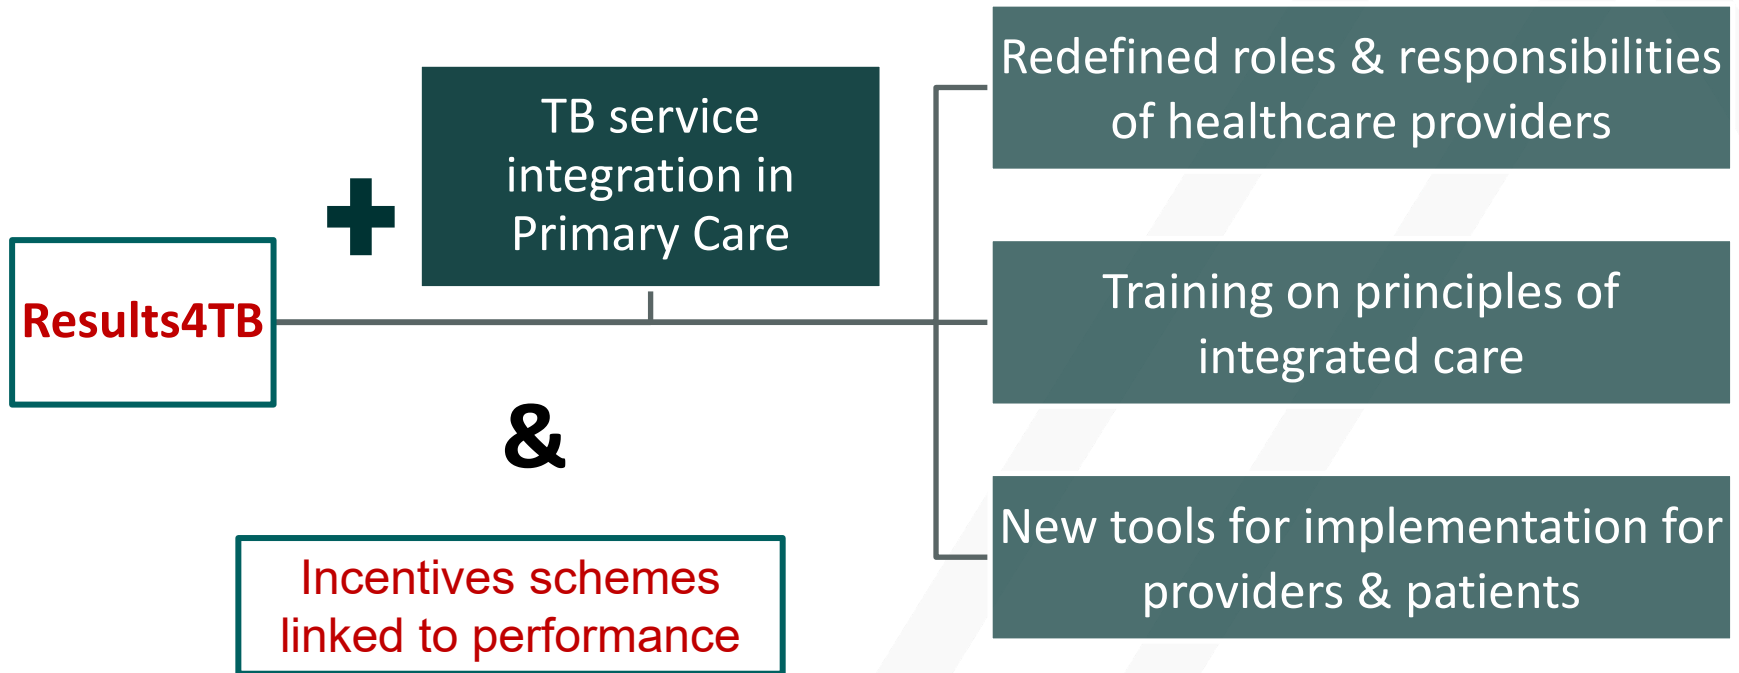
Results4TB

TB service integration in Primary Care

&

Incentives schemes linked to performance

Redefined roles & responsibilities of healthcare providers

Training on principles of integrated care

New tools for implementation for providers & patients